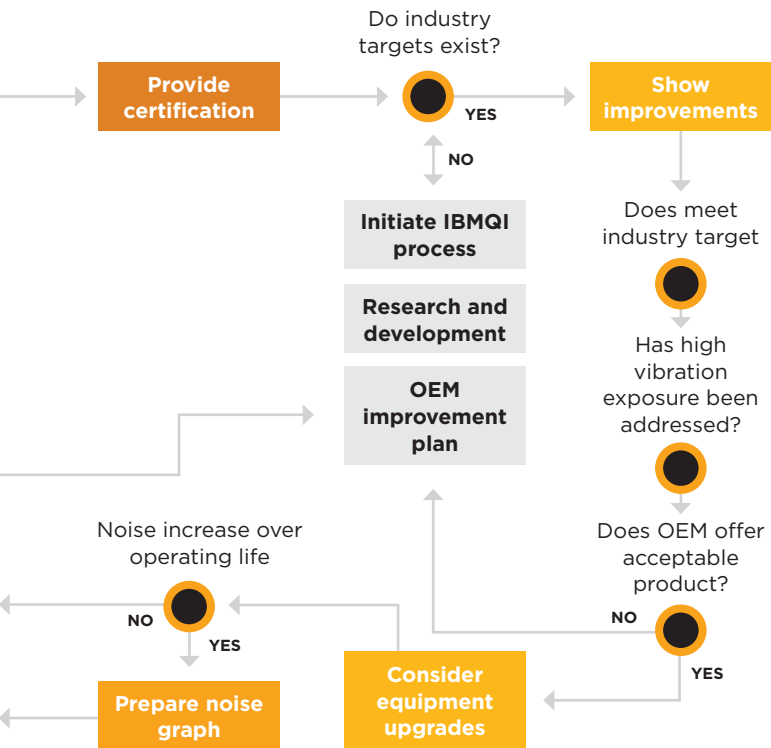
Do industry targets exist?

Provide certification

YES

Show improvements

NO

Initiate IBMQI process

Research and development

OEM improvement plan

Does meet industry target

Has high vibration exposure been addressed?

Does OEM offer acceptable product?

Noise increase over operating life

NO

YES

NO

YES

Prepare noise graph

Consider equipment upgrades